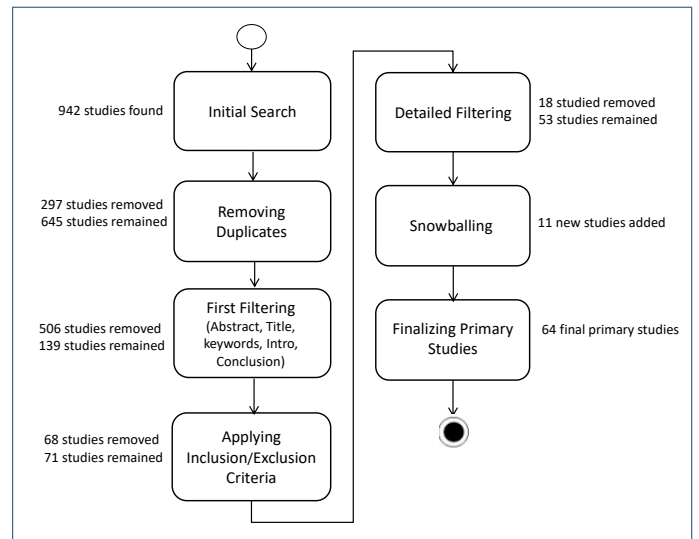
942 studies found

Initial Search

297 studies removed
645 studies remained

Removing Duplicates

506 studies removed
139 studies remained

First Filtering (Abstract, Title, keywords, Intro, Conclusion)

68 studies removed
71 studies remained

Applying Inclusion/Exclusion Criteria

Detailed Filtering

18 studied removed
53 studies remained

Snowballing

11 new studies added

Finalizing Primary Studies

64 final primary studies